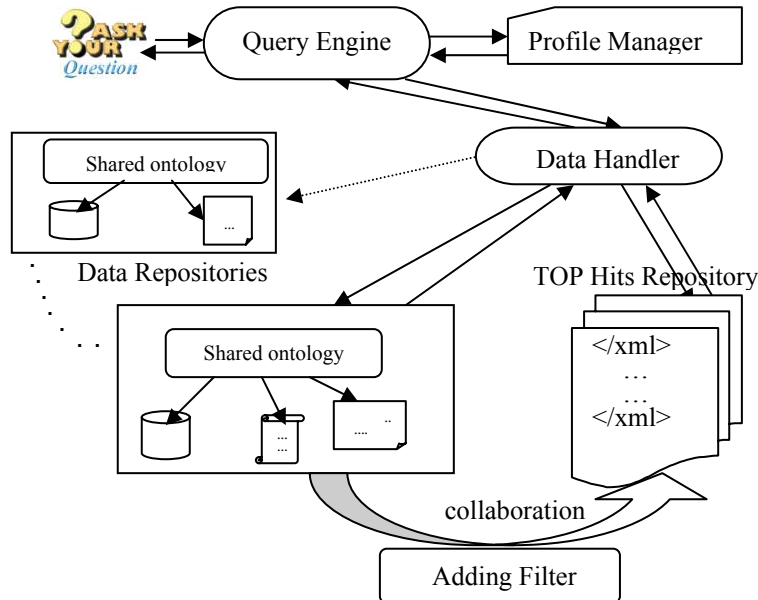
?ASK YOUR Question

Query Engine

Profile Manager

Shared ontology

...

Data Handler

Data Repositories

TOP Hits Repository

Shared ontology

...
...

.... ..

</xml>
...
...
</xml>

collaboration

Adding Filter